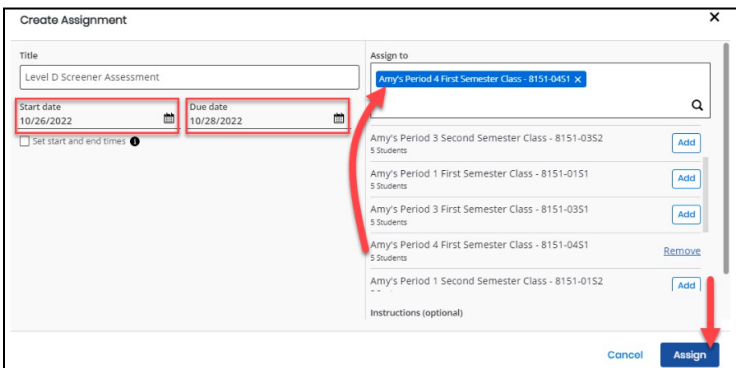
Create Assignment
×

Title
Level D Screener Assessment

Start date
10/26/2022

Due date
10/28/2022

Set start and end times

Assign to
Amy's Period 4 First Semester Class - 8151-04S1 ×

Amy's Period 3 Second Semester Class - 8151-03S2
5 Students
Add

Amy's Period 1 First Semester Class - 8151-01S1
5 Students
Add

Amy's Period 3 First Semester Class - 8151-03S1
5 Students
Add

Amy's Period 4 First Semester Class - 8151-04S1
5 Students
Remove

Amy's Period 1 Second Semester Class - 8151-01S2
Add

Instructions (optional)

Cancel
Assign